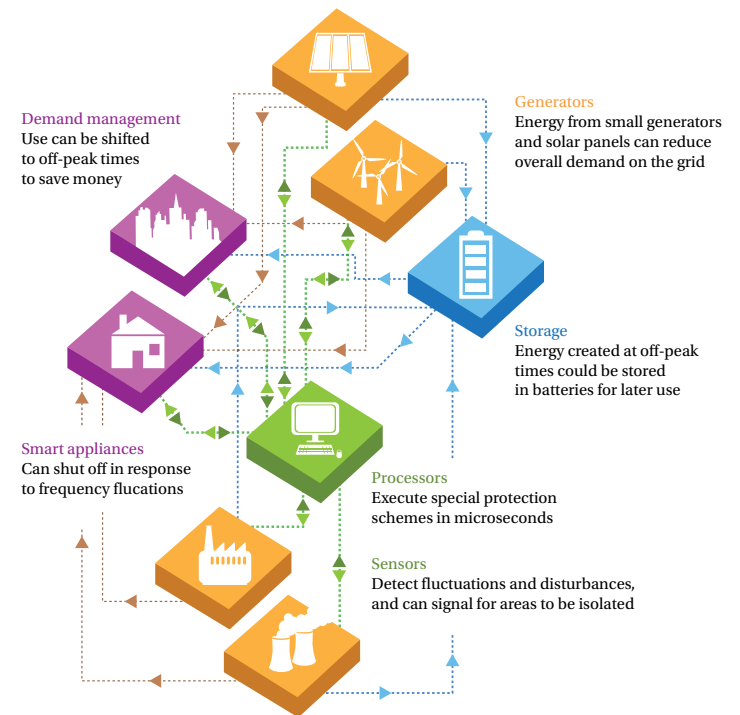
Demand management
Use can be shifted to off-peak times to save money

Generators
Energy from small generators and solar panels can reduce overall demand on the grid

Storage
Energy created at off-peak times could be stored in batteries for later use

Smart appliances
Can shut off in response to frequency flucations

Processors
Execute special protection schemes in microseconds

Sensors
Detect fluctuations and disturbances, and can signal for areas to be isolated